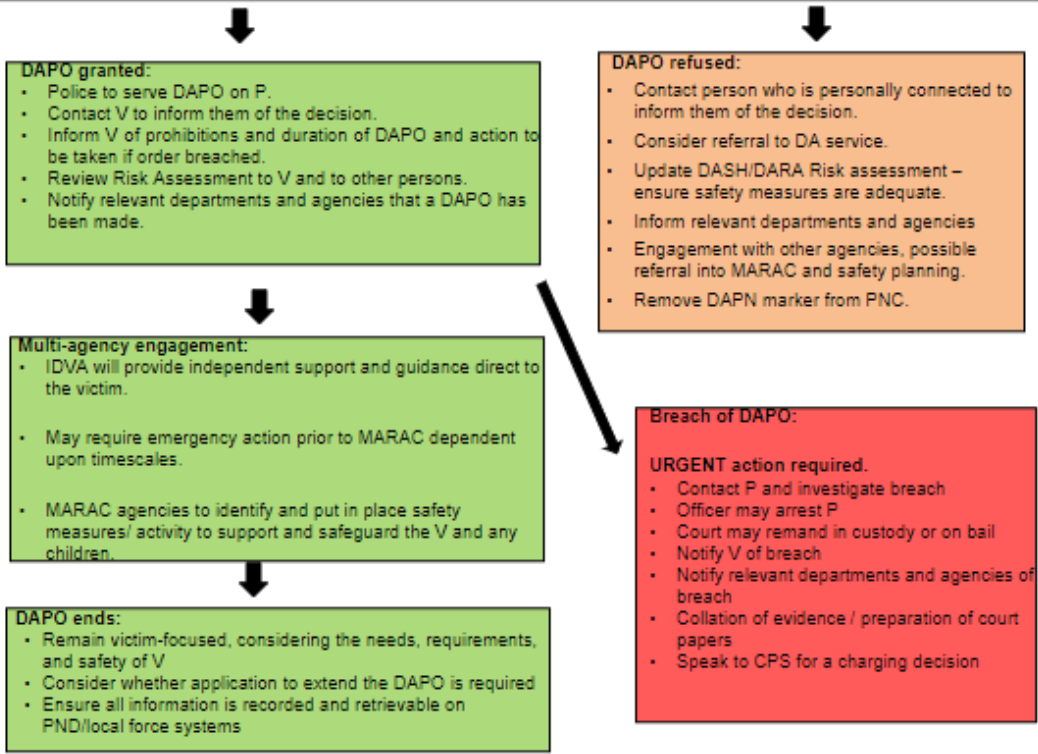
DAPO granted:

- Police to serve DAPO on P.
- Contact V to inform them of the decision.
- Inform V of prohibitions and duration of DAPO and action to be taken if order breached.
- Review Risk Assessment to V and to other persons.
- Notify relevant departments and agencies that a DAPO has been made.

DAPO refused:

- Contact person who is personally connected to inform them of the decision.
- Consider referral to DA service.
- Update DASH/DARA Risk assessment – ensure safety measures are adequate.
- Inform relevant departments and agencies
- Engagement with other agencies, possible referral into MARAC and safety planning.
- Remove DAPN marker from PNC.

Multi-agency engagement:

- IDVA will provide independent support and guidance direct to the victim.
- May require emergency action prior to MARAC dependent upon timescales.
- MARAC agencies to identify and put in place safety measures/ activity to support and safeguard the V and any children.

Breach of DAPO:

URGENT action required.

- Contact P and investigate breach
- Officer may arrest P
- Court may remand in custody or on bail
- Notify V of breach
- Notify relevant departments and agencies of breach
- Collation of evidence / preparation of court papers
- Speak to CPS for a charging decision

DAPO ends:

- Remain victim-focused, considering the needs, requirements, and safety of V
- Consider whether application to extend the DAPO is required
- Ensure all information is recorded and retrievable on PND/local force systems